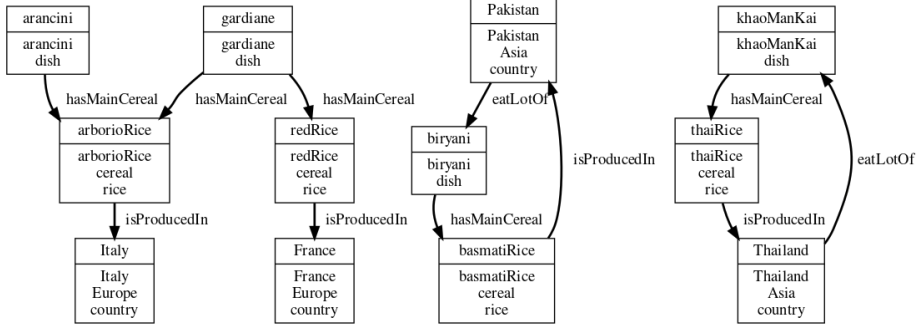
arancini
arancini dish

gardiane
gardiane dish

hasMainCereal

hasMainCereal

hasMainCereal

arborioRice
arborioRice cereal rice

redRice
redRice cereal rice

isProducedIn

isProducedIn

Italy
Italy Europe country

France
France Europe country

Pakistan
Pakistan Asia country

eatLotOf

biryani
biryani dish

isProducedIn

hasMainCereal

basmatiRice
basmatiRice cereal rice

khaoManKai
khaoManKai dish

hasMainCereal

thaiRice
thaiRice cereal rice

eatLotOf

isProducedIn

Thailand
Thailand Asia country